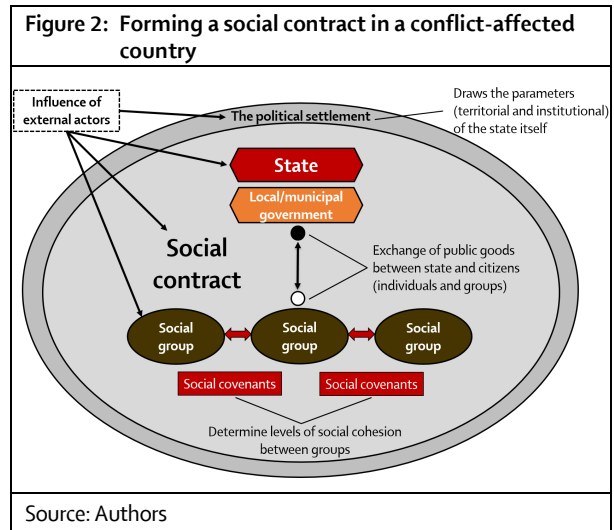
Figure 2: Forming a social contract in a conflict-affected country

Influence of external actors

The political settlement

Draws the parameters (territorial and institutional) of the state itself

State

Local/municipal government

Social contract

Exchange of public goods between state and citizens (individuals and groups)

Social group

Social group

Social group

Social covenants

Social covenants

Determine levels of social cohesion between groups

Source: Authors